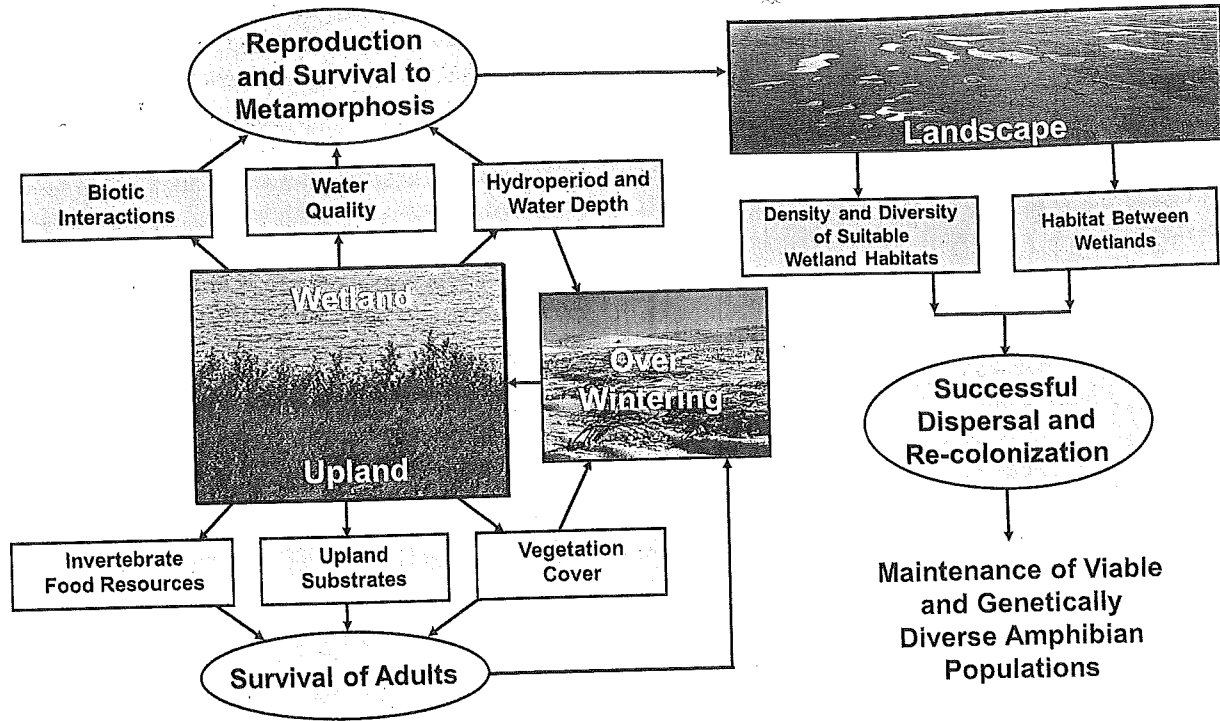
Reproduction and Survival to Metamorphosis

Landscape

Biotic Interactions

Water Quality

Hydroperiod and Water Depth

Density and Diversity of Suitable Wetland Habitats

Habitat Between Wetlands

Wetland

Upland

Over Wintering

Successful Dispersal and Re-colonization

Invertebrate Food Resources

Upland Substrates

Vegetation Cover

Maintenance of Viable and Genetically Diverse Amphibian Populations

Survival of Adults